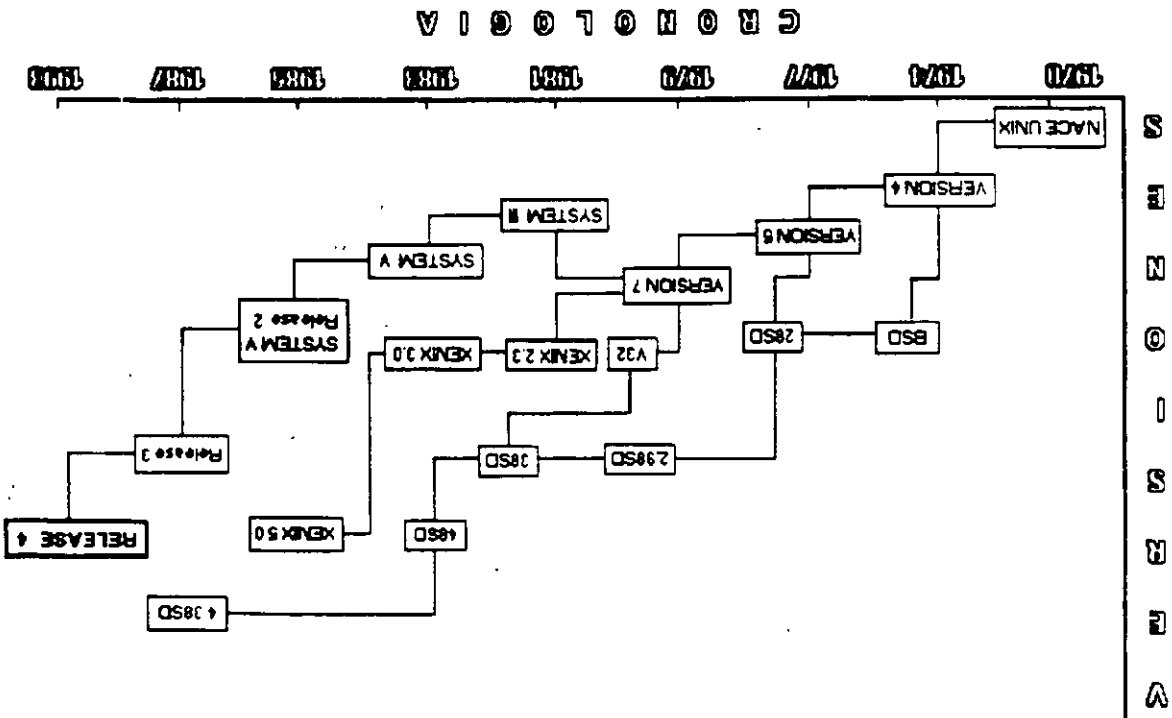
CRONOLOGIA

1970
1974
1977
1979
1981
1983
1985
1987
1993

VERSIONES

NACE UNIX
VERSION 4
VERSION 6
VERSION 7
SYSTEM III
SYSTEM V
SYSTEM V Release 2
Release 3
RELEASE 4
BSD
2BSD
V32
XENIX 2.3
XENIX 3.0
XENIX 5.0
2.9BSD
3BSD
4BSD
4.3BSD